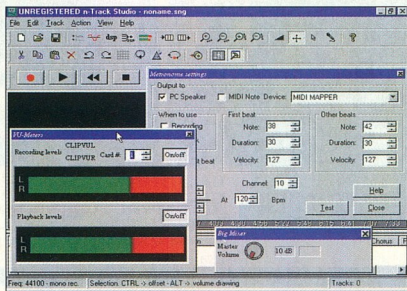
UNREGISTERED n-Track Studio - noname.sng

File Edit Track Action View Help

Metronome settings

Output to

PC Speaker

MIDI Note

Device: MIDI MAPPER

When to use

Recording

First beat

Note: 38

Duration: 30

Velocity: 127

Other beats

Note: 42

Duration: 30

Velocity: 127

Channel 10

At 120 Bpm

Help

Test

Close

VU-Meters

Recording levels

CLIPVUL

CLIPVUR

Card # 1

On/off

L

R

Playback levels

On/off

L

R

Big Mixer

Master Volume

10 dB

Chorus

Freq: 44100 - mono rec.

Selection: CTRL -> offset - ALT -> volume drawing

Tracks: 0